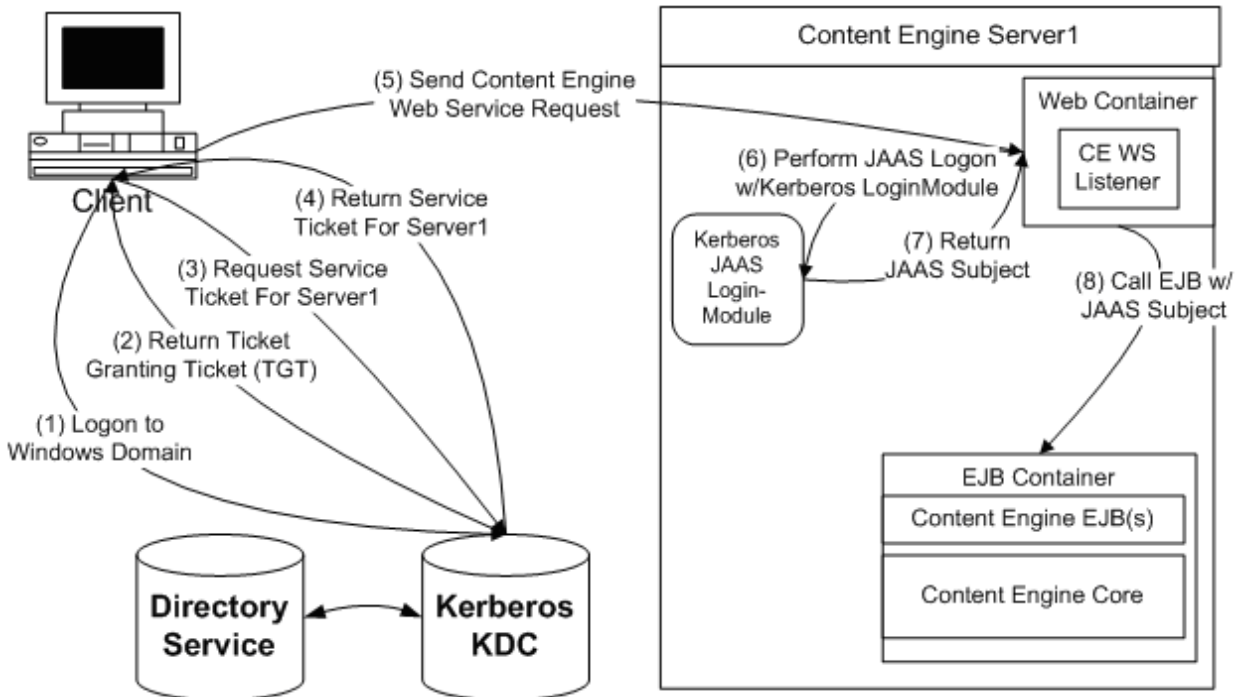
Content Engine Server1

(5) Send Content Engine Web Service Request

Web Container

CE WS Listener

(6) Perform JAAS Logon w/Kerberos LoginModule

Client

(4) Return Service Ticket For Server1

Kerberos JAAS Login-Module

(7) Return JAAS Subject

(3) Request Service Ticket For Server1

(8) Call EJB w/ JAAS Subject

(2) Return Ticket Granting Ticket (TGT)

(1) Logon to Windows Domain

EJB Container

Content Engine EJB(s)

Content Engine Core

Directory Service

Kerberos KDC